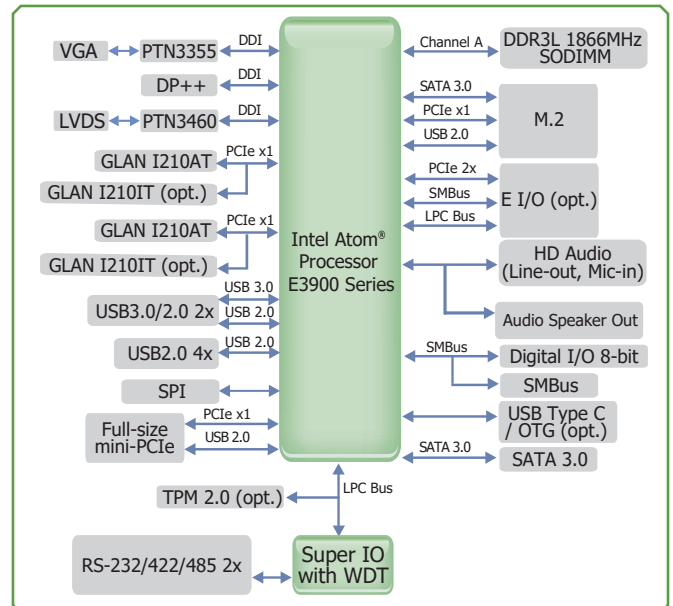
VGA
PTN3355
DDI
DP++
DDI
LVDS
PTN3460
DDI
GLAN I210AT
PCIe x1
GLAN I210IT (opt.)
GLAN I210AT
PCIe x1
GLAN I210IT (opt.)
USB 3.0
USB3.0/2.0 2x
USB 2.0
USB 2.0
USB2.0 4x
SPI
Full-size mini-PCIe
PCIe x1
USB 2.0
TPM 2.0 (opt.)
LPC Bus
RS-232/422/485 2x
Super IO with WDT
Intel Atom® Processor E3900 Series
Channel A
DDR3L 1866MHz SODIMM
SATA 3.0
PCIe x1
USB 2.0
M.2
PCIe 2x
SMBus
LPC Bus
E I/O (opt.)
HD Audio (Line-out, Mic-in)
Audio Speaker Out
SMBus
Digital I/O 8-bit
SMBus
USB Type C / OTG (opt.)
SATA 3.0
SATA 3.0